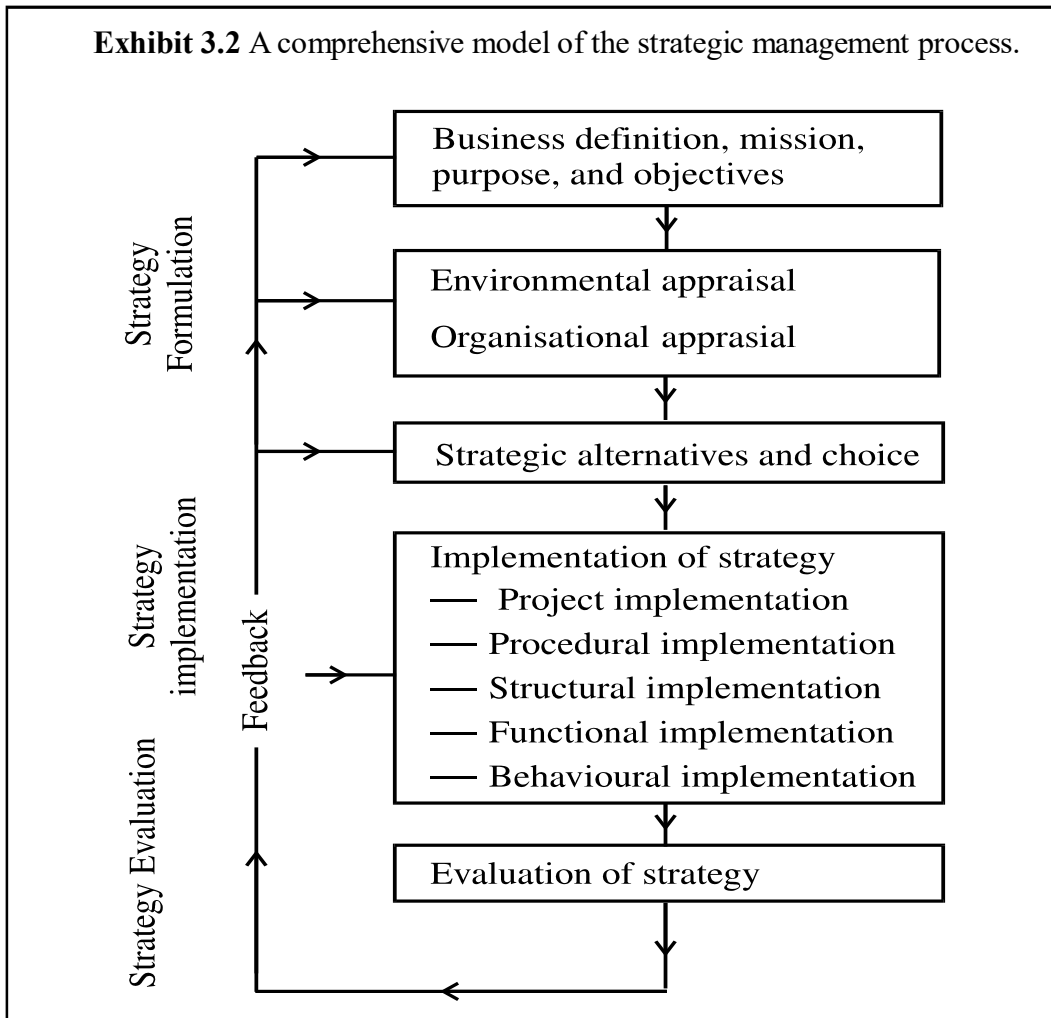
**Exhibit 3.2** A comprehensive model of the strategic management process.

Strategy Formulation

Strategy implementation

Strategy Evaluation

Feedback

Business definition, mission, purpose, and objectives

Environmental appraisal

Organisational apprasial

Strategic alternatives and choice

Implementation of strategy
— Project implementation
— Procedural implementation
— Structural implementation
— Functional implementation
— Behavioural implementation

Evaluation of strategy